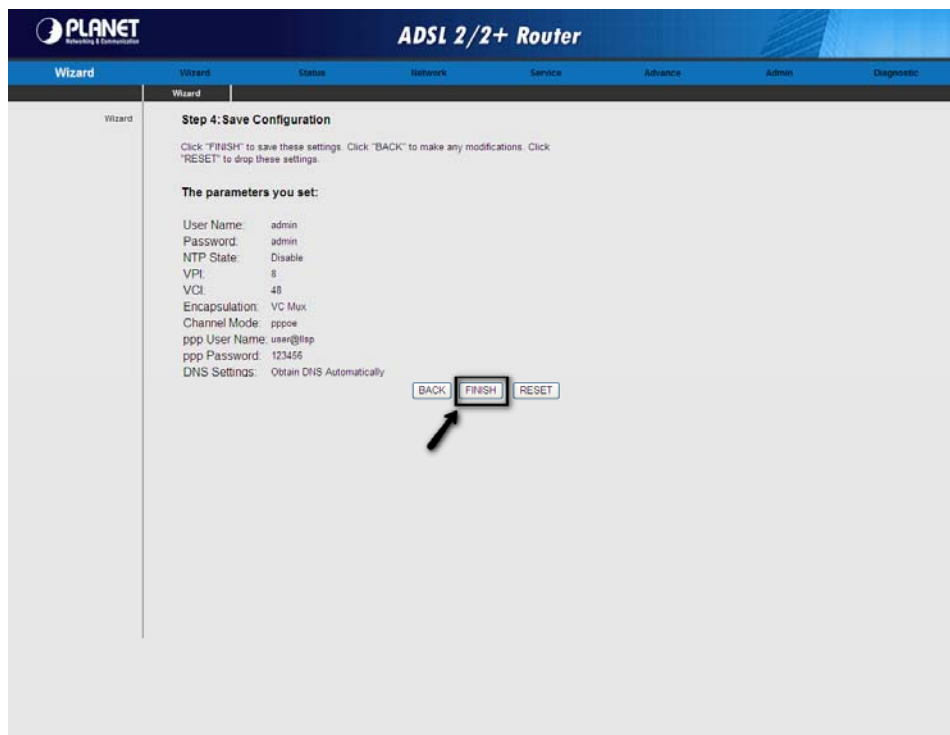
PLANET
Networking & Communication

ADSL 2/2+ Router

Wizard

Wizard Status Network Service Advance Admin Diagnostic

Wizard

Wizard

Step 4: Save Configuration

Click "FINISH" to save these settings. Click "BACK" to make any modifications. Click "RESET" to drop these settings.

The parameters you set:

| | |
|---|---|
| User Name: | admin |
| Password: | admin |
| NTP State: | Disable |
| VPI: | 8 |
| VCI: | 48 |
| Encapsulation: | VC Mux |
| Channel Mode: | pppoe |
| ppp User Name: | user@isp |
| ppp Password: | 123456 |
| DNS Settings: | Obtain DNS Automatically |

BACK FINISH RESET